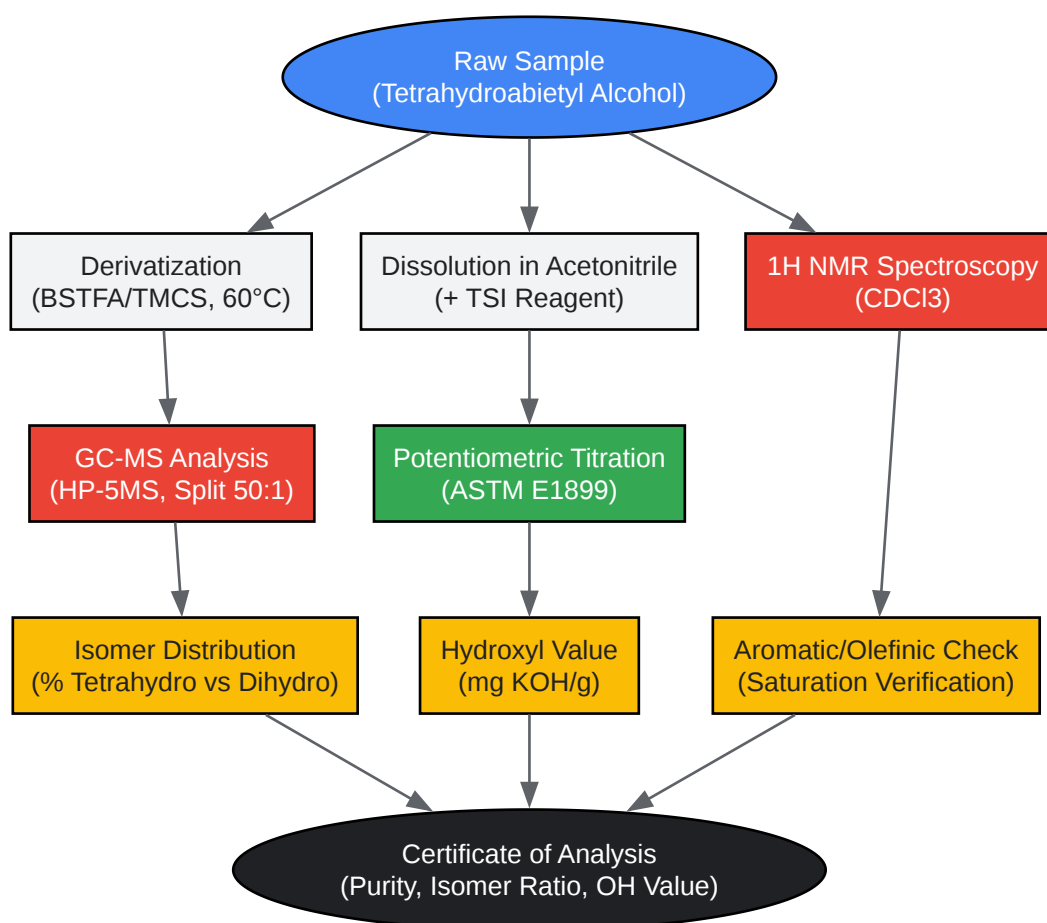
Raw Sample
(Tetrahydroabietyl Alcohol)

Derivatization
(BSTFA/TMCS, 60°C)

Dissolution in Acetonitrile
(+ TSI Reagent)

1H NMR Spectroscopy
(CDCl3)

GC-MS Analysis
(HP-5MS, Split 50:1)

Potentiometric Titration
(ASTM E1899)

Isomer Distribution
(% Tetrahydro vs Dihydro)

Hydroxyl Value
(mg KOH/g)

Aromatic/Olefinic Check
(Saturation Verification)

Certificate of Analysis
(Purity, Isomer Ratio, OH Value)